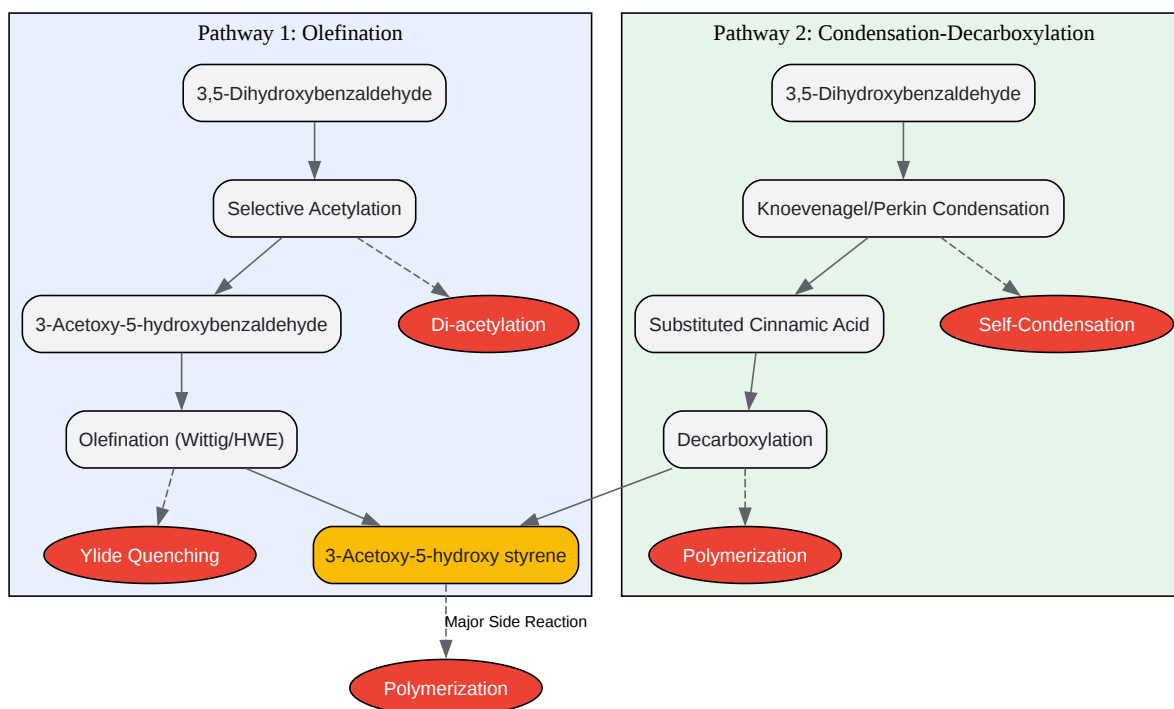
Pathway 1: Olefination

3,5-Dihydroxybenzaldehyde

Selective Acetylation

3-Acetoxy-5-hydroxybenzaldehyde

Di-acetylation

Olefination (Wittig/HWE)

Ylide Quenching

3-Acetoxy-5-hydroxy styrene

Pathway 2: Condensation-Decarboxylation

3,5-Dihydroxybenzaldehyde

Knoevenagel/Perkin Condensation

Substituted Cinnamic Acid

Self-Condensation

Decarboxylation

Polymerization

Major Side Reaction

Polymerization